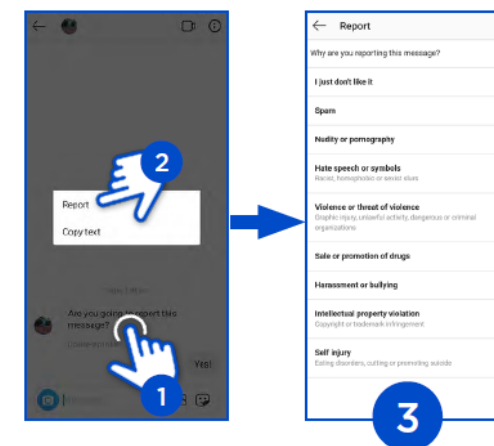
2

Report

Copy text

Are you going to report this message?

Yes!

1

Report

Why are you reporting this message?

I just don't like it

Spam

Nudity or pornography

Hate speech or symbols
Racist, homophobic or sexist slurs

Violence or threat of violence
Graphic injury, unlawful activity, dangerous or criminal organizations

Sale or promotion of drugs

Harassment or bullying

Intellectual property violation
Copyright or trademark infringement

Self injury
Eating disorders, cutting or promoting suicide

3